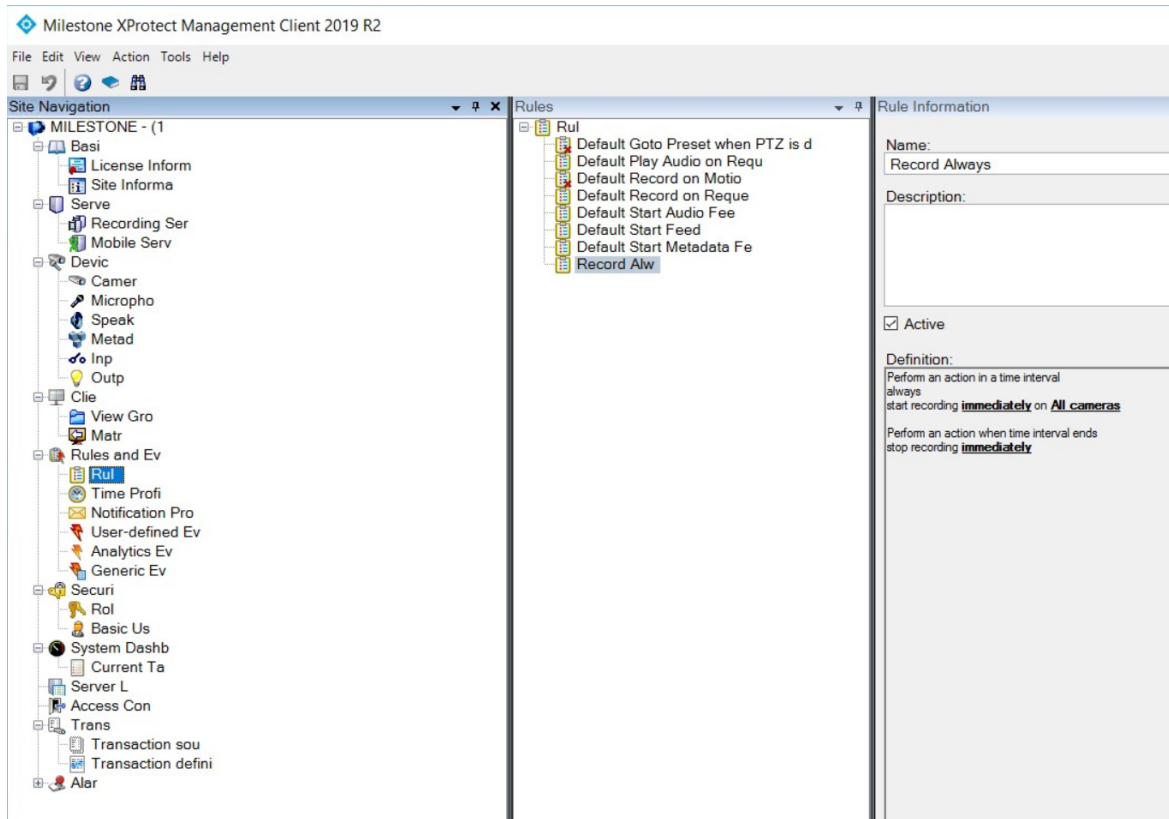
Milestone XProtect Management Client 2019 R2

File Edit View Action Tools Help

Site Navigation

MILESTONE - (1
Basi
License Inform
Site Informa
Serve
Recording Ser
Mobile Serv
Devic
Camer
Micropho
Speak
Metad
Inp
Outp
Clie
View Gro
Matr
Rules and Ev
Rul
Time Profi
Notification Pro
User-defined Ev
Analytics Ev
Generic Ev
Securi
Rol
Basic Us
System Dashb
Current Ta
Server L
Access Con
Trans
Transaction sou
Transaction defini
Alar

Rules

Rul
Default Goto Preset when PTZ is d
Default Play Audio on Requ
Default Record on Motio
Default Record on Reque
Default Start Audio Fee
Default Start Feed
Default Start Metadata Fe
Record Alw

Rule Information

Name:
Record Always

Description:

☑ Active

Definition:
Perform an action in a time interval
always
start recording **immediately** on **All cameras**

Perform an action when time interval ends
stop recording **immediately**